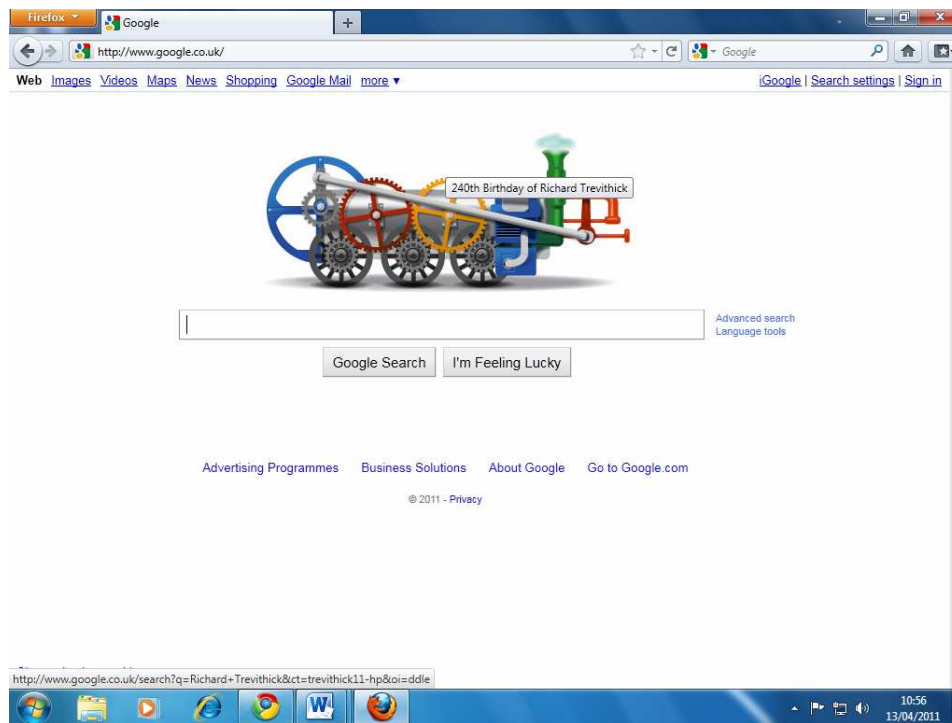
Firefox
Google
+
http://www.google.co.uk/
Google
Web Images Videos Maps News Shopping Google Mail more ▾
iGoogle | Search settings | Sign in

240th Birthday of Richard Trevithick

Advanced search
Language tools

Google Search I'm Feeling Lucky

Advertising Programmes Business Solutions About Google Go to Google.com

© 2011 - Privacy

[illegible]
http://www.google.co.uk/search?q=Richard+Trevithick&ct=trevithick11-hp&oi=ddle

10:56
13/04/2011